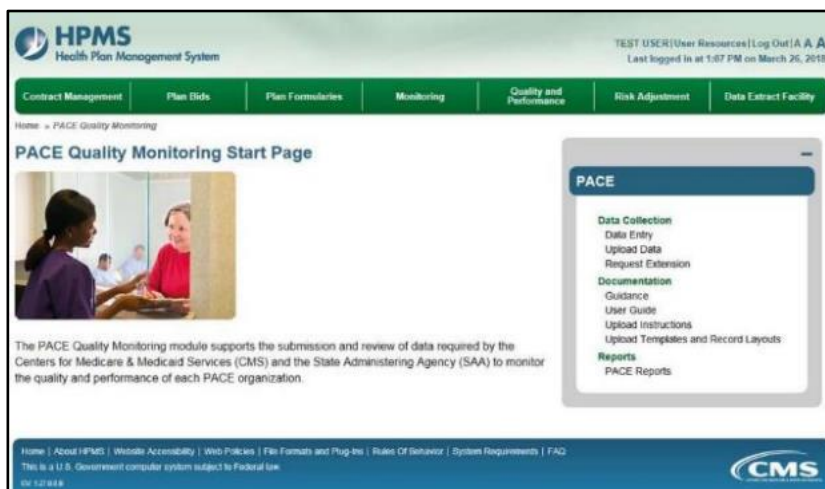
HPMS
Health Plan Management System

TEST USER | User Resources | Log Out | A A A
Last logged in at 1:07 PM on March 26, 2018

Contract Management | Plan Bids | Plan Formularies | Monitoring | Quality and Performance | Risk Adjustment | Data Extract Facility

Home » PACE Quality Monitoring

PACE Quality Monitoring Start Page

The PACE Quality Monitoring module supports the submission and review of data required by the Centers for Medicare & Medicaid Services (CMS) and the State Administering Agency (SAA) to monitor the quality and performance of each PACE organization.

–

PACE

Data Collection
Data Entry
Upload Data
Request Extension
Documentation
Guidance
User Guide
Upload Instructions
Upload Templates and Record Layouts
Reports
PACE Reports

Home | About HPMS | Website Accessibility | Web Policies | File Formats and Plug-Ins | Rules Of Behavior | System Requirements | FAQ
This is a U.S. Government computer system subject to Federal law.
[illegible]

CMS